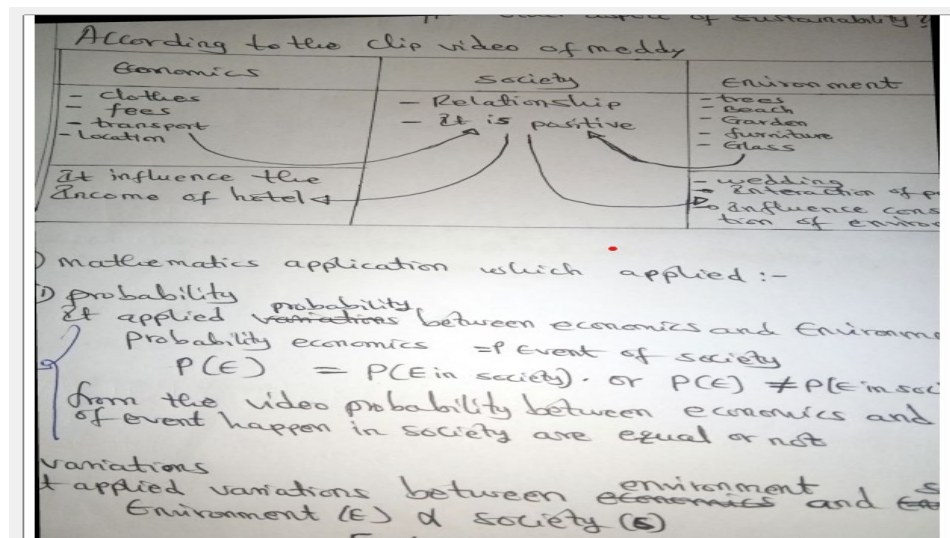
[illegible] aspect of sustainability?

According to the clip video of meddy

| Economics | Society | Environment |
|---|---|---|
| - clothes - fees - transport - Location | - Relationship - It is positive | - trees - Beach - Garden - furniture - Glass |
| It influence the income of hotel | | - wedding - interaction of p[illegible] - influence cons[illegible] tion of enviro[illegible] |

) mathematics application which applied :-

1) probability
It applied ~~variations~~ probability between economics and Environme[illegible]
Probability economics = Event of society
$P(E) = P(E \text{ in society})$. or $P(E) \neq P(E \text{ in soc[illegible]}$
from the video probability between economics and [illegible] of event happen in society are equal or not

variations
It applied variations between ~~economics~~ environment and ~~Ec~~ s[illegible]
Environment (E) $\alpha$ Society (S)